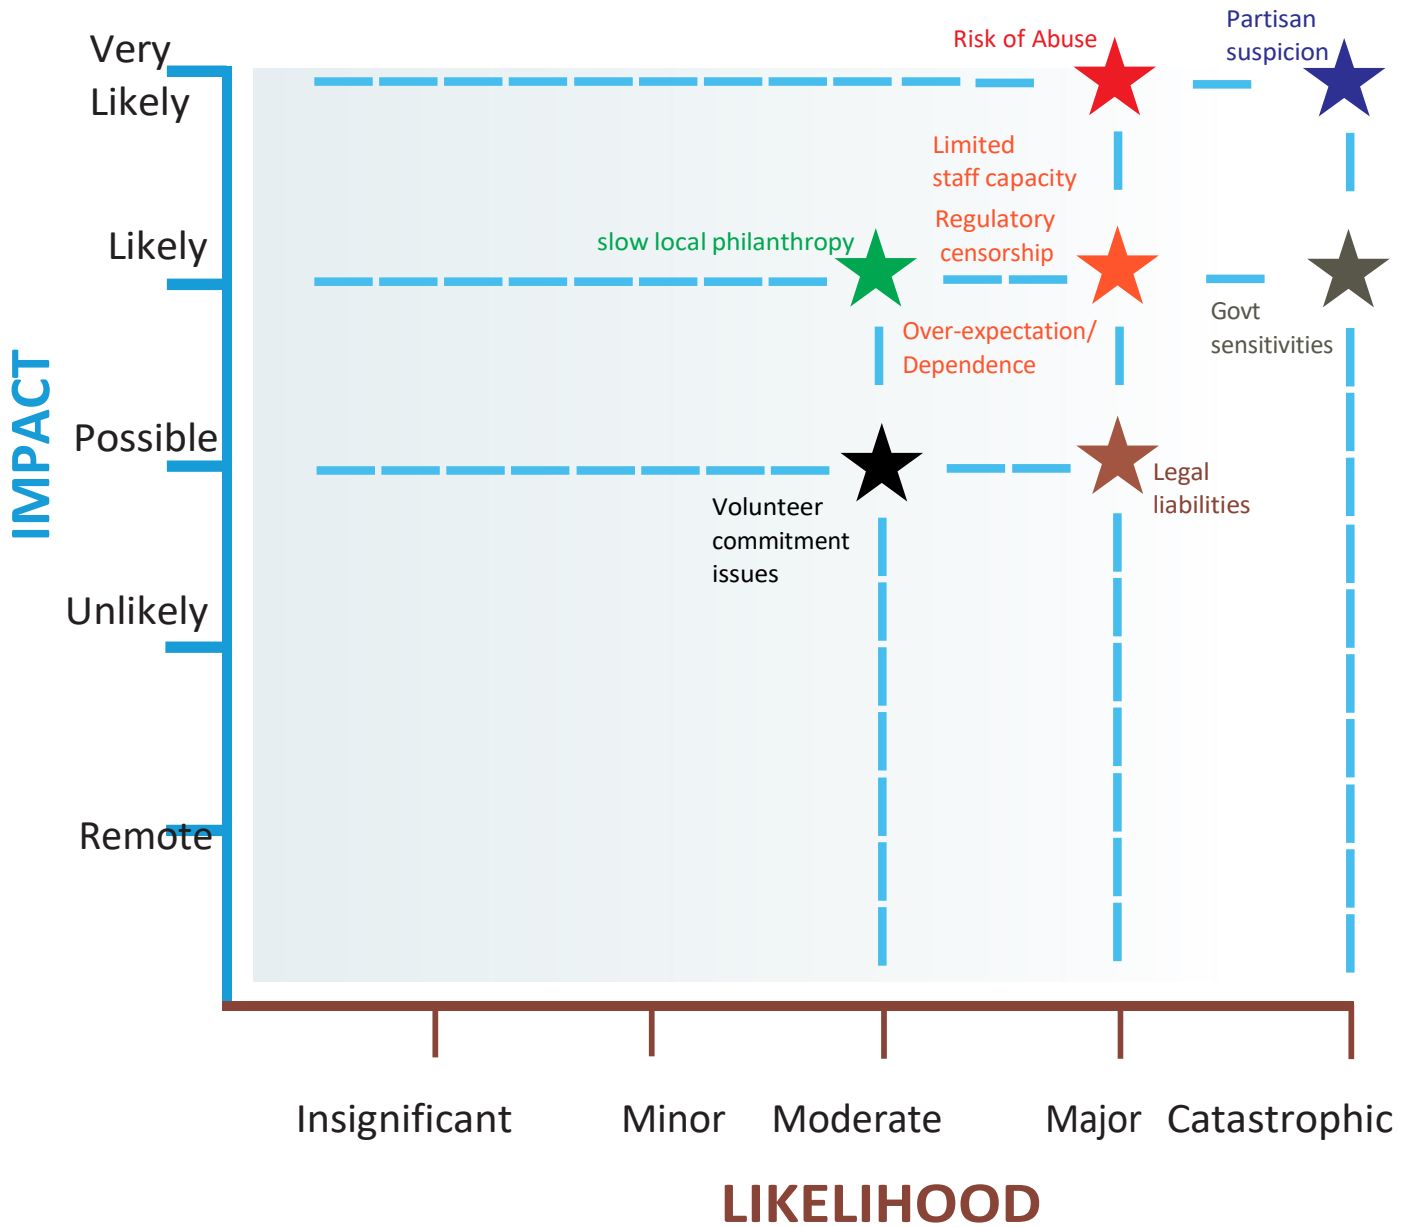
Very Likely

Likely

Possible

Unlikely

Remote

IMPACT

Risk of Abuse

Partisan suspicion

Limited staff capacity

Regulatory censorship

slow local philanthropy

Over-expectation/ Dependence

Govt sensitivities

Volunteer commitment issues

Legal liabilities

Insignificant

Minor

Moderate

Major

Catastrophic

LIKELIHOOD